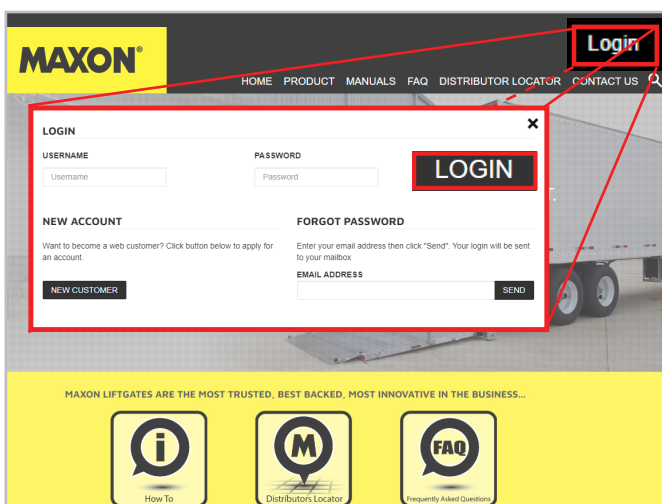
MAXON®

Login

HOME PRODUCT MANUALS FAQ DISTRIBUTOR LOCATOR CONTACT US

LOGIN

×

USERNAME

Username

PASSWORD

Password

LOGIN

NEW ACCOUNT

Want to become a web customer? Click button below to apply for an account.

NEW CUSTOMER

FORGOT PASSWORD

Enter your email address then click "Send". Your login will be sent to your mailbox

EMAIL ADDRESS

SEND

MAXON LIFTGATES ARE THE MOST TRUSTED, BEST BACKED, MOST INNOVATIVE IN THE BUSINESS...

i

How To

M

Distributors Locator

FAQ

Frequently Asked Questions